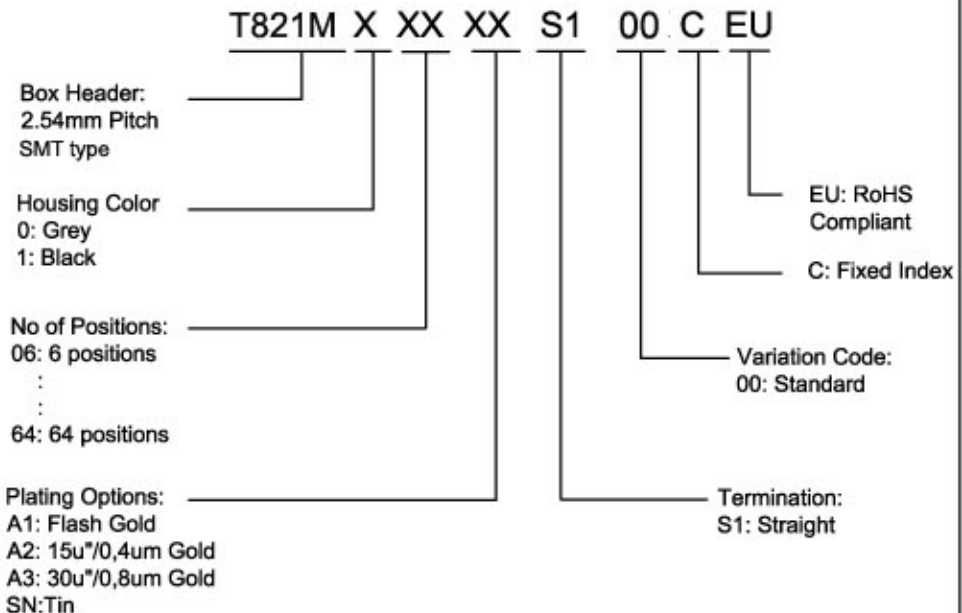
T821M X XX XX S1 00 C EU

Box Header:
2.54mm Pitch
SMT type

Housing Color
0: Grey
1: Black

No of Positions:
06: 6 positions
:
:
64: 64 positions

Plating Options:
A1: Flash Gold
A2: 15u"/0,4um Gold
A3: 30u"/0,8um Gold
SN:Tin

EU: RoHS
Compliant

C: Fixed Index

Variation Code:
00: Standard

Termination:
S1: Straight